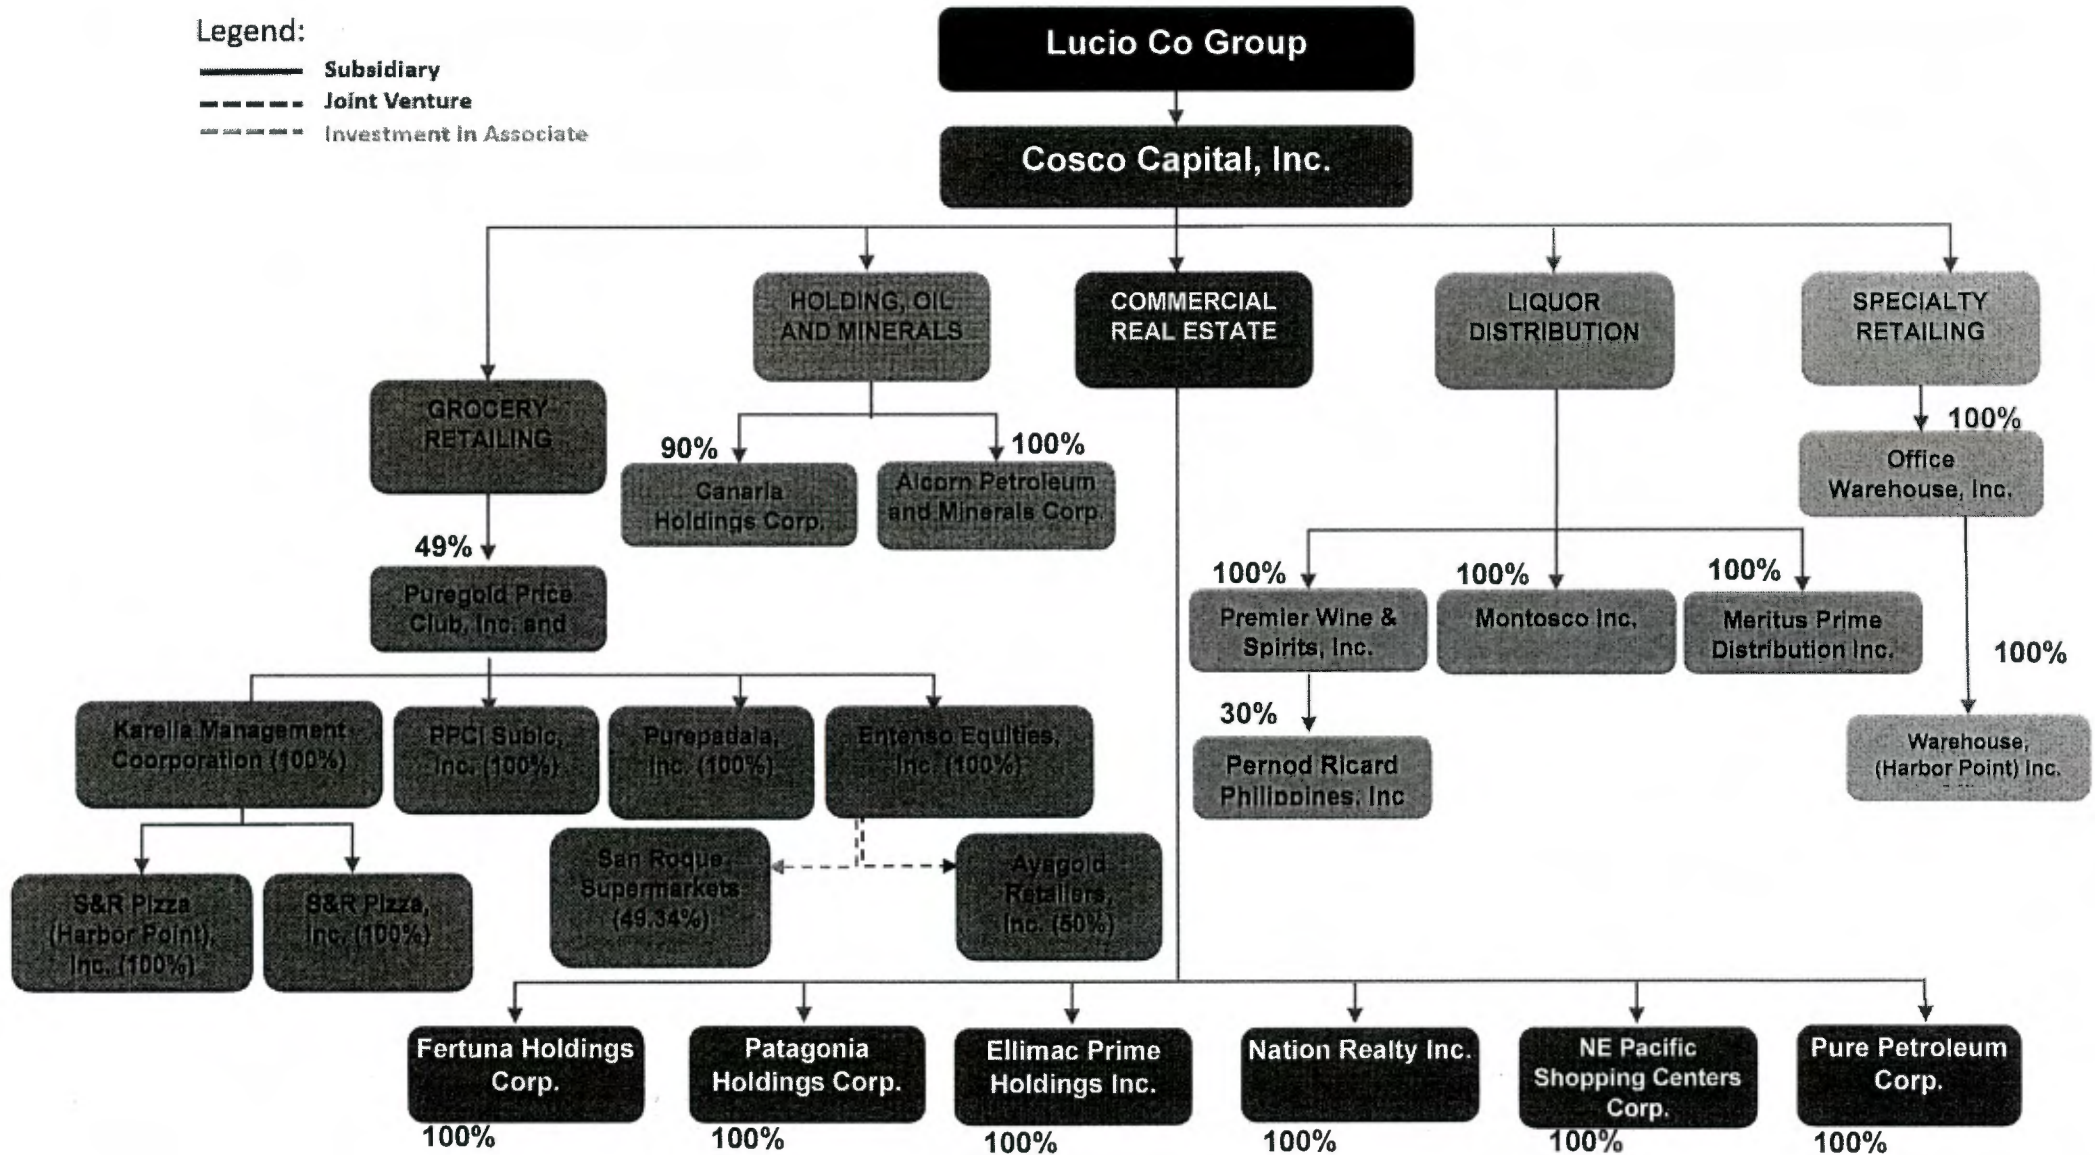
Legend:
Subsidiary
Joint Venture
Investment in Associate

Lucio Co Group

Cosco Capital, Inc.

GROCERY RETAILING

HOLDING, OIL AND MINERALS

COMMERCIAL REAL ESTATE

LIQUOR DISTRIBUTION

SPECIALTY RETAILING

90%
Canaria Holdings Corp.

100%
Alcorn Petroleum and Minerals Corp.

100%
Office Warehouse, Inc.

49%
Puregold Price Club, Inc. and

100%
Premier Wine & Spirits, Inc.

100%
Montosco Inc.

100%
Meritus Prime Distribution Inc.

100%
Warehouse, (Harbor Point) Inc.

30%
Pernod Ricard Philippines, Inc

Karelia Management Coorporation (100%)

PPCI Subic, Inc. (100%)

Purepadala, Inc. (100%)

Entenso Equities, Inc. (100%)

San Roque Supermarkets (49.34%)

Ayagold Retailers, Inc. (50%)

S&R Pizza (Harbor Point), Inc. (100%)

S&R Pizza, Inc. (100%)

Fertuna Holdings Corp.
100%

Patagonia Holdings Corp.
100%

Ellimac Prime Holdings Inc.
100%

Nation Realty Inc.
100%

NE Pacific Shopping Centers Corp.
100%

Pure Petroleum Corp.
100%